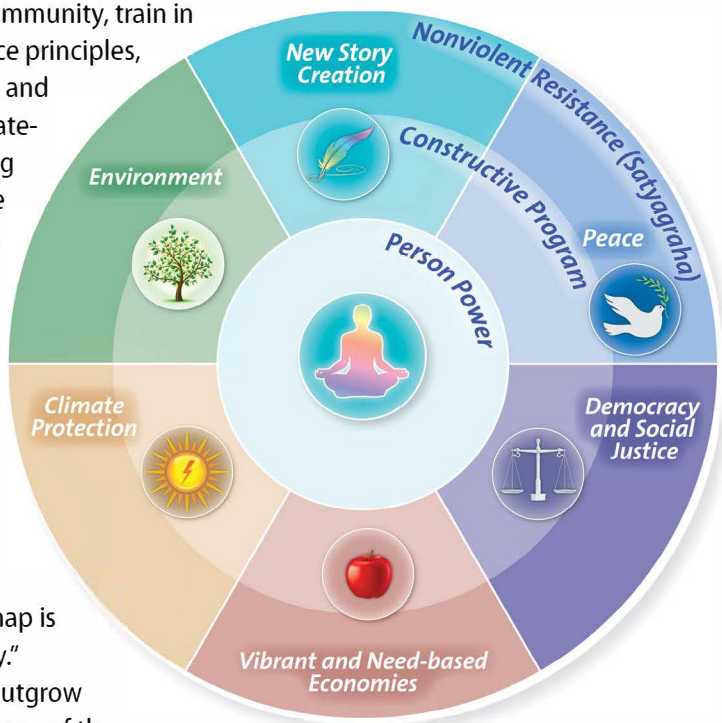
mmunity, train in
ce principles,
and
ate-
g
e

nap is
y."
utgrow

New Story Creation

Nonviolent Resistance (Satyagraha)

Constructive Program

Environment

Person Power

Peace

Climate Protection

Democracy and Social Justice

Vibrant and Need-based Economies